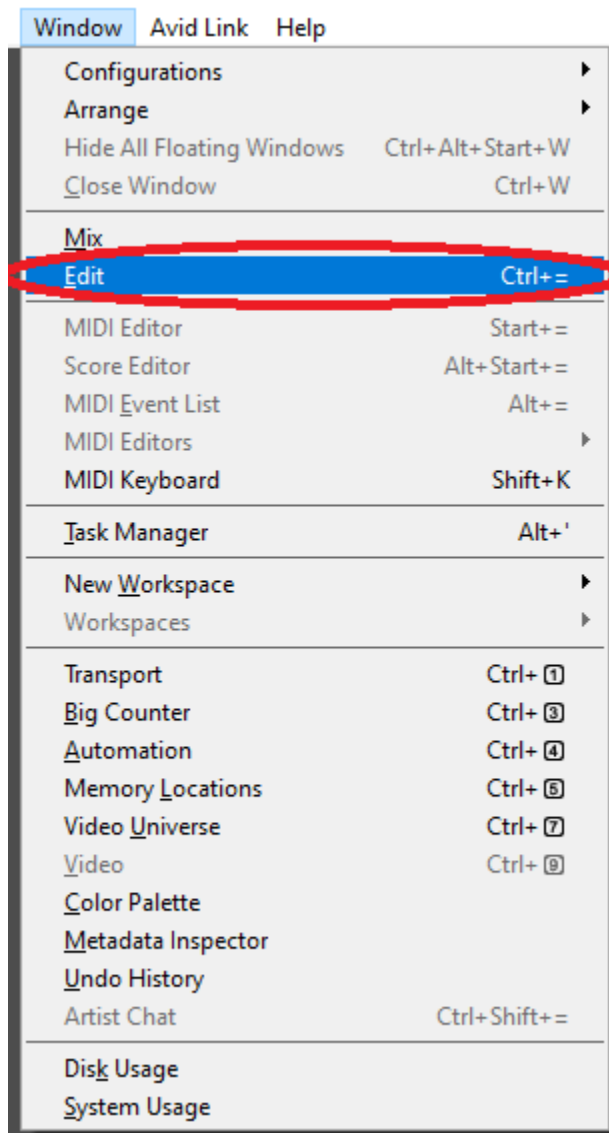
Window Avid Link Help

Configurations
Arrange
Hide All Floating Windows Ctrl+Alt+Start+W
Close Window Ctrl+W

Mix
Edit Ctrl+=

MIDI Editor Start+=
Score Editor Alt+Start+=
MIDI Event List Alt+=
MIDI Editors
MIDI Keyboard Shift+K

Task Manager Alt+'

New Workspace
Workspaces

Transport Ctrl+1
Big Counter Ctrl+3
Automation Ctrl+4
Memory Locations Ctrl+5
Video Universe Ctrl+7
Video Ctrl+9
Color Palette
Metadata Inspector
Undo History
Artist Chat Ctrl+Shift+=

Disk Usage
System Usage